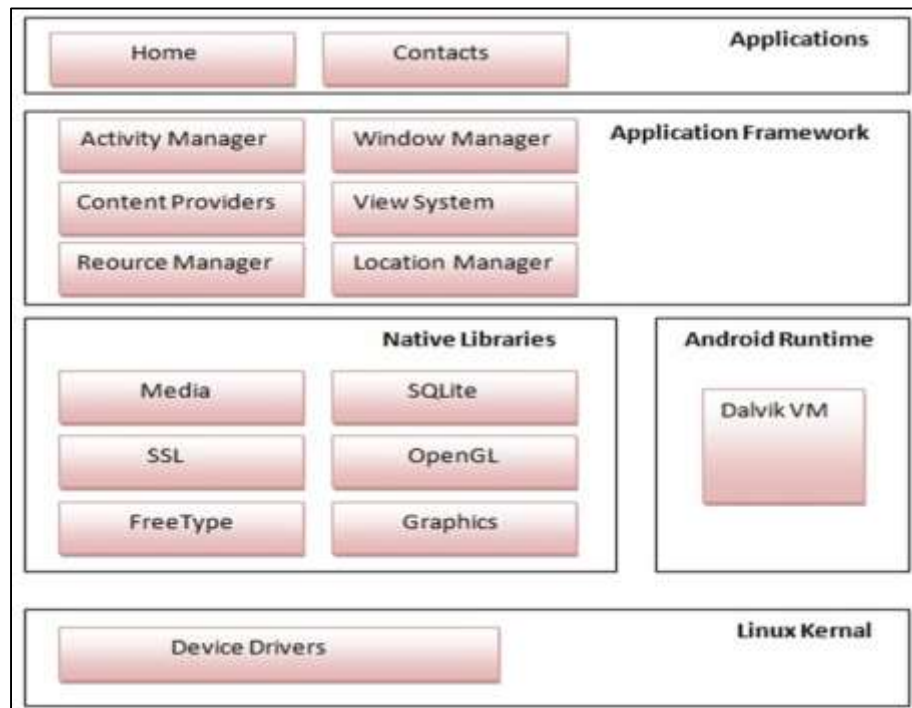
Home
Contacts
Applications

Activity Manager
Window Manager
Application Framework
Content Providers
View System
Reource Manager
Location Manager

Native Libraries
Media
SQLite
SSL
OpenGL
FreeType
Graphics

Android Runtime
Dalvik VM

Device Drivers
Linux Kernal